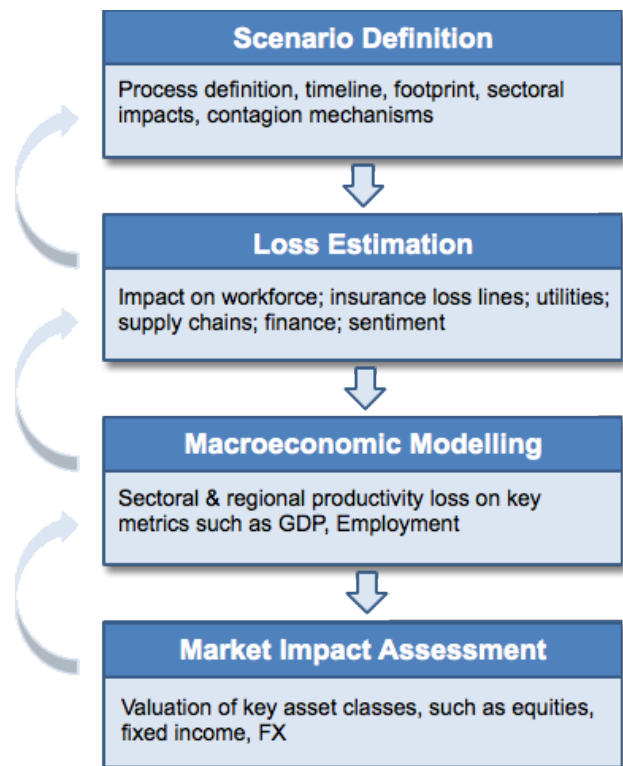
Scenario Definition

Process definition, timeline, footprint, sectoral impacts, contagion mechanisms

Loss Estimation

Impact on workforce; insurance loss lines; utilities; supply chains; finance; sentiment

Macroeconomic Modelling

Sectoral & regional productivity loss on key metrics such as GDP, Employment

Market Impact Assessment

Valuation of key asset classes, such as equities, fixed income, FX